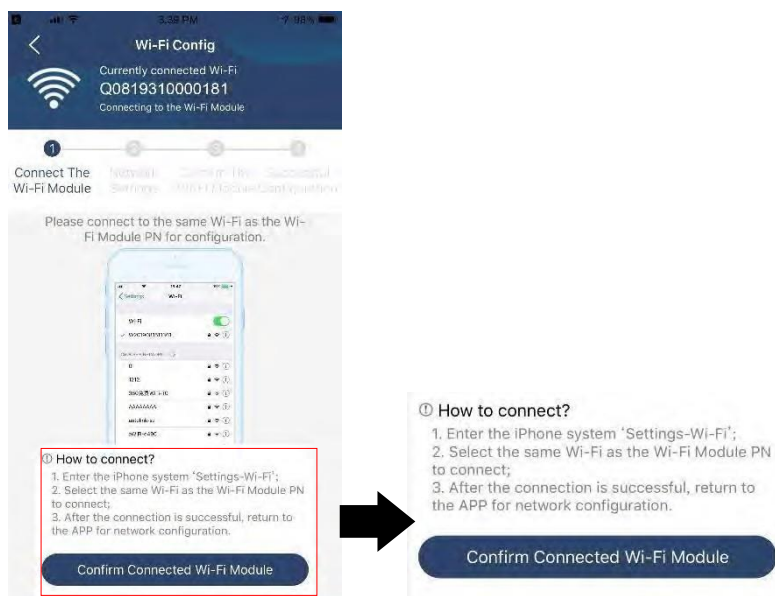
3:39 PM

Wi-Fi Config

Currently connected Wi-Fi

Q0819310000181

Connecting to the Wi-Fi Module

1 Connect The Wi-Fi Module

2 Network Settings

3 Confirm The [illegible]

4 Successful Configuration

Please connect to the same Wi-Fi as the Wi-Fi Module PN for configuration.

ⓘ How to connect?

1. Enter the iPhone system 'Settings-Wi-Fi';

2. Select the same Wi-Fi as the Wi-Fi Module PN to connect;

3. After the connection is successful, return to the APP for network configuration.

Confirm Connected Wi-Fi Module

ⓘ How to connect?

1. Enter the iPhone system 'Settings-Wi-Fi';

2. Select the same Wi-Fi as the Wi-Fi Module PN to connect;

3. After the connection is successful, return to the APP for network configuration.

Confirm Connected Wi-Fi Module